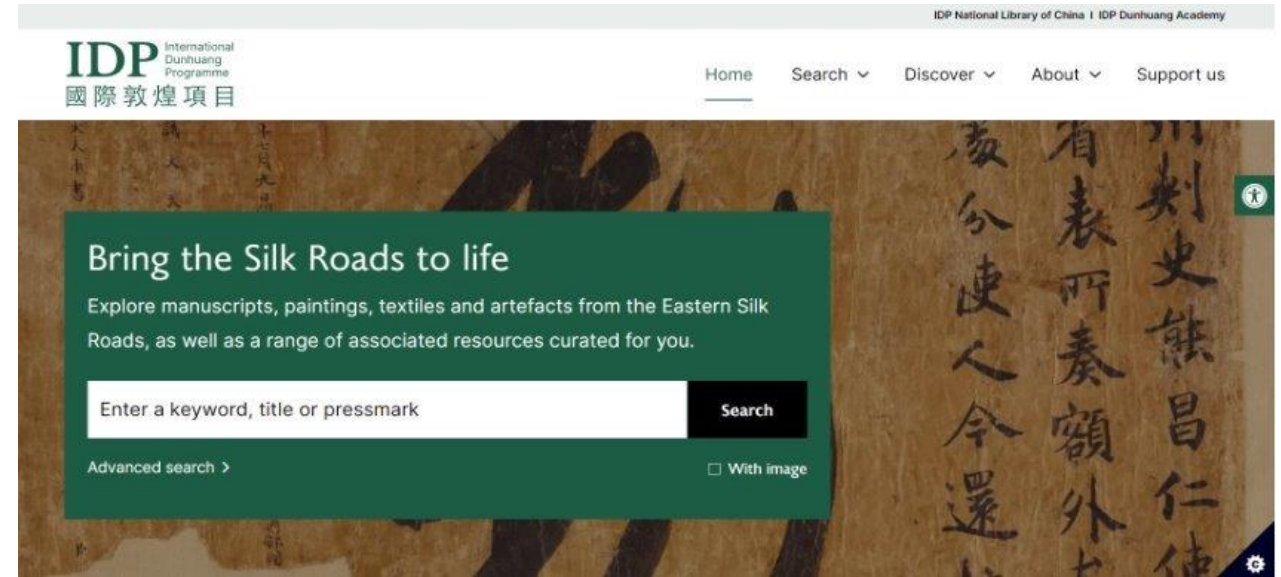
IDP National Library of China I IDP Dunhuang Academy

IDP International Dunhuang Programme
國際敦煌項目

Home Search Discover About Support us

Bring the Silk Roads to life

Explore manuscripts, paintings, textiles and artefacts from the Eastern Silk Roads, as well as a range of associated resources curated for you.

Enter a keyword, title or pressmark

Search

Advanced search >

With image